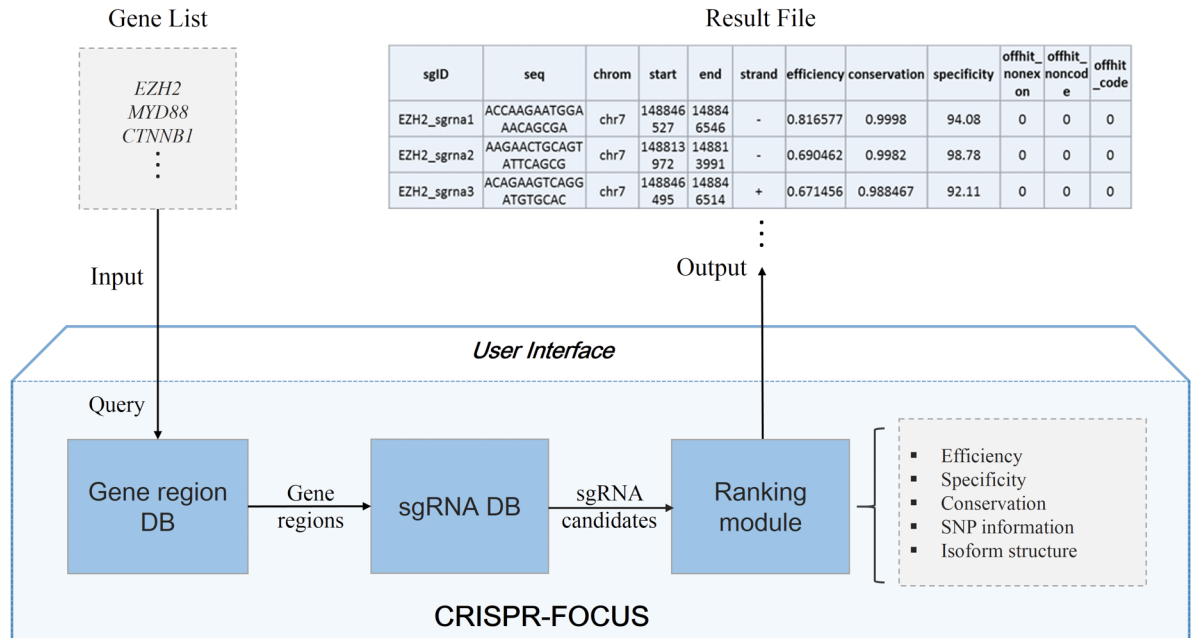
Gene List

EZH2
MYD88
CTNNB1
⋮

Result File

| sgID | seq | chrom | start | end | strand | efficiency | conservation | specificity | offhit_nonexon | offhit_noncode | offhit_code |
|---|---|---|---|---|---|---|---|---|---|---|---|
| EZH2_sgrna1 | ACCAAGAATGGAAACAGCGA | chr7 | 148846527 | 148846546 | - | 0.816577 | 0.9998 | 94.08 | 0 | 0 | 0 |
| EZH2_sgrna2 | AAGAACTGCAGTATTCAGCG | chr7 | 148813972 | 148813991 | - | 0.690462 | 0.9982 | 98.78 | 0 | 0 | 0 |
| EZH2_sgrna3 | ACAGAAGTCAGGATGTGCAC | chr7 | 148846495 | 148846514 | + | 0.671456 | 0.988467 | 92.11 | 0 | 0 | 0 |

⋮

Input

Output

User Interface

Query

Gene region DB

Gene regions

sgRNA DB

sgRNA candidates

Ranking module

▪ Efficiency
▪ Specificity
▪ Conservation
▪ SNP information
▪ Isoform structure

CRISPR-FOCUS